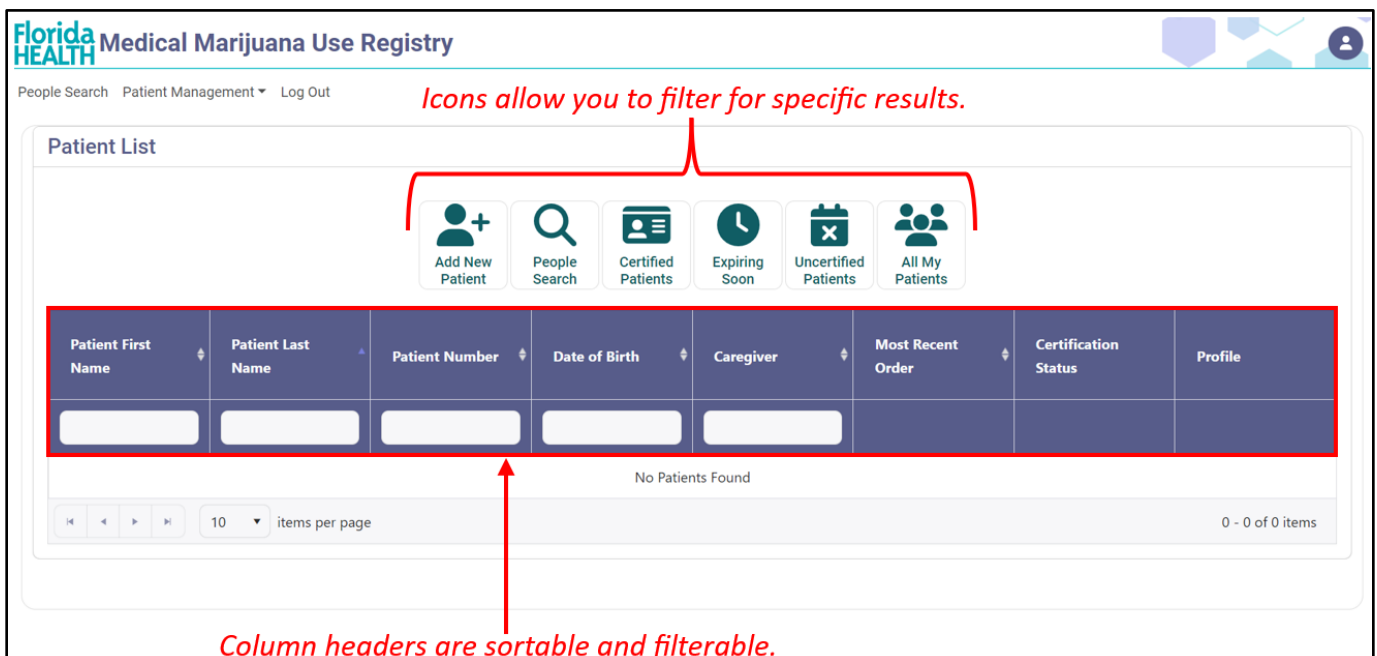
Florida HEALTH Medical Marijuana Use Registry

People Search Patient Management Log Out

Icons allow you to filter for specific results.

Patient List

Add New Patient
People Search
Certified Patients
Expiring Soon
Uncertified Patients
All My Patients

| Patient First Name | Patient Last Name | Patient Number | Date of Birth | Caregiver | Most Recent Order | Certification Status | Profile |
|---|---|---|---|---|---|---|---|
| | | | | | | | |

No Patients Found

10 items per page

0 - 0 of 0 items

Column headers are sortable and filterable.